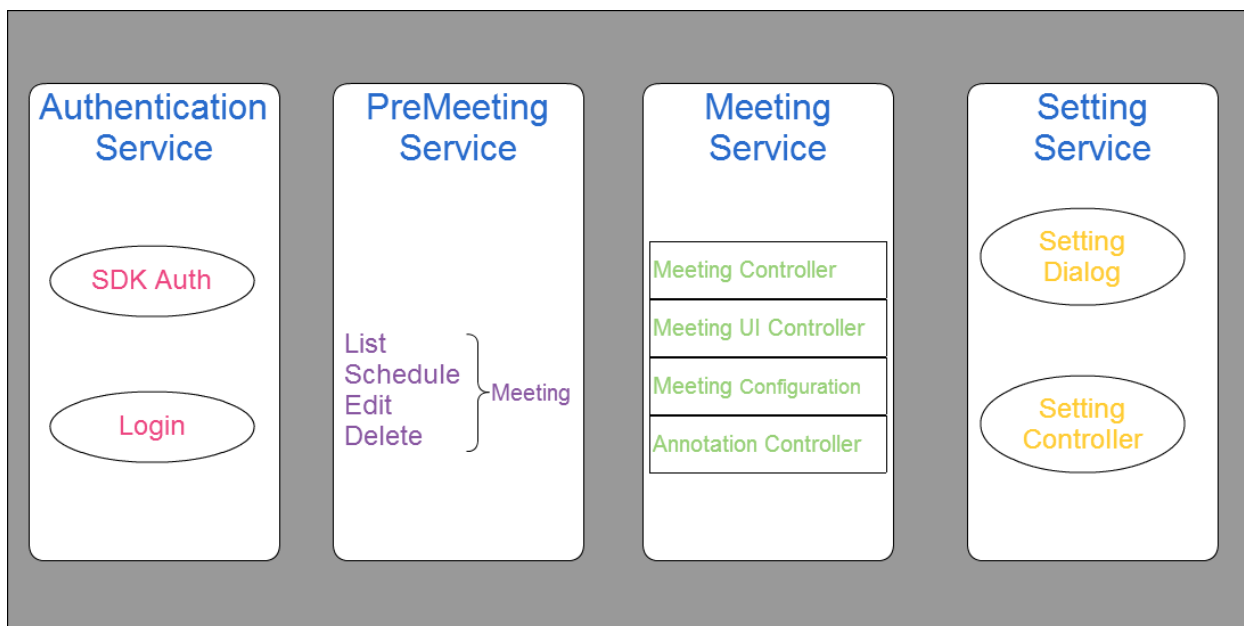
Authentication Service

SDK Auth

Login

PreMeeting Service

List
Schedule
Edit
Delete

Meeting

Meeting Service

Meeting Controller

Meeting UI Controller

Meeting Configuration

Annotation Controller

Setting Service

Setting Dialog

Setting Controller